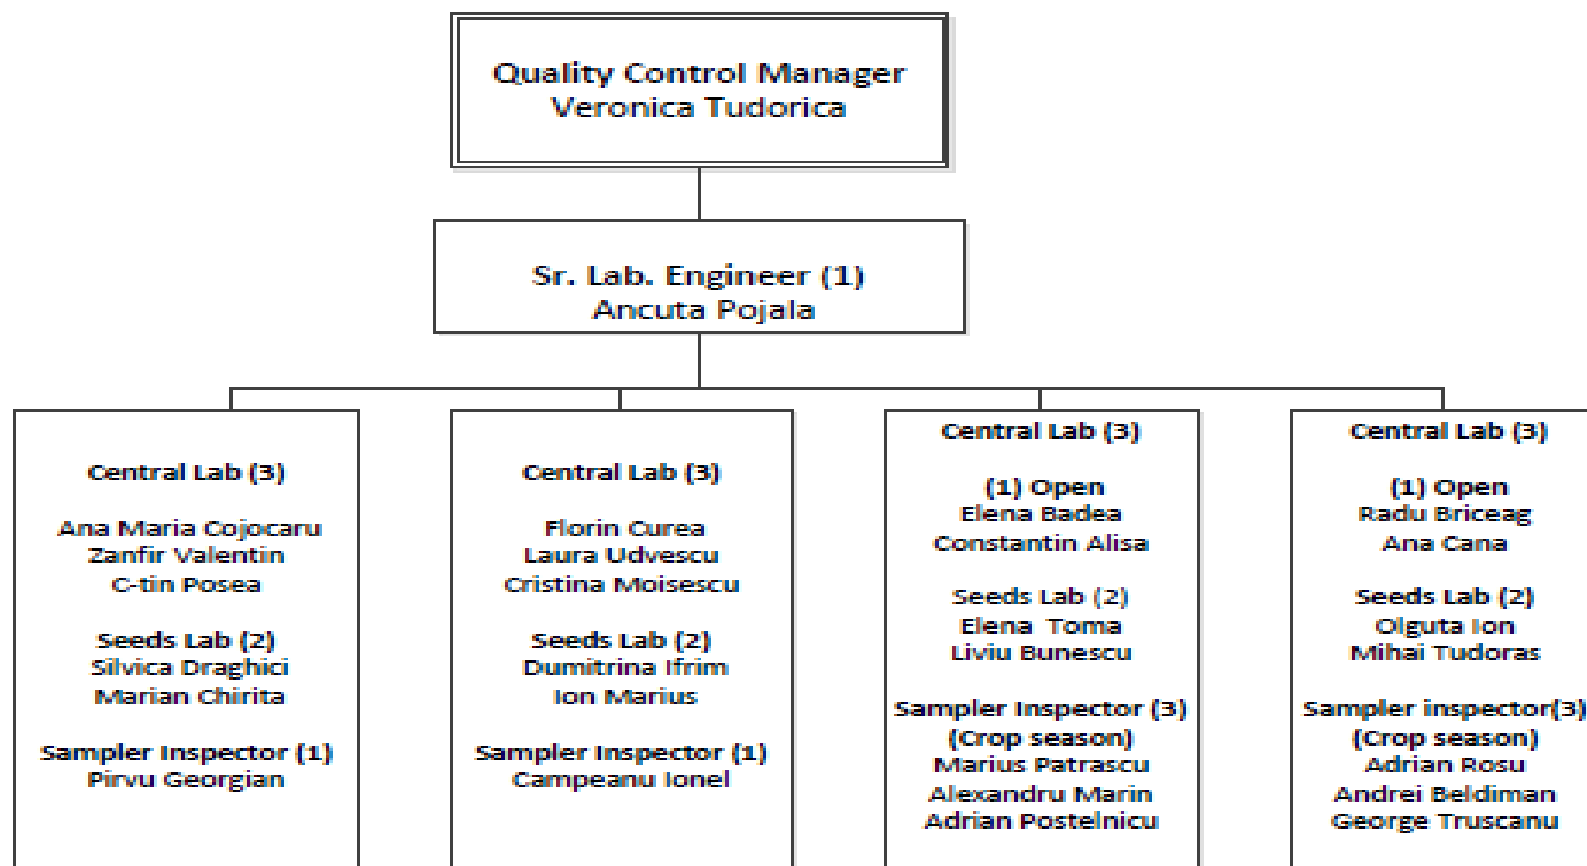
Quality Control Manager
Veronica Tudorica

Sr. Lab. Engineer (1)
Ancuta Pojala

Central Lab (3)

Ana Maria Cojocaru
Zanfir Valentin
C-tin Posea

Seeds Lab (2)
Silvica Draghici
Marian Chirita

Sampler Inspector (1)
Pirvu Georgian

Central Lab (3)

Florin Curea
Laura Udvescu
Cristina Moisescu

Seeds Lab (2)
Dumitrina Ifrim
Ion Marius

Sampler Inspector (1)
Campeanu Ionel

Central Lab (3)

(1) Open
Elena Badea
Constantin Alisa

Seeds Lab (2)
Elena Toma
Liviu Bunescu

Sampler Inspector (3)
(Crop season)
Marius Patrascu
Alexandru Marin
Adrian Postelnicu

Central Lab (3)

(1) Open
Radu Briceag
Ana Cana

Seeds Lab (2)
Olguta Ion
Mihai Tudoras

Sampler inspector(3)
(Crop season)
Adrian Rosu
Andrei Beldiman
George Truscanu